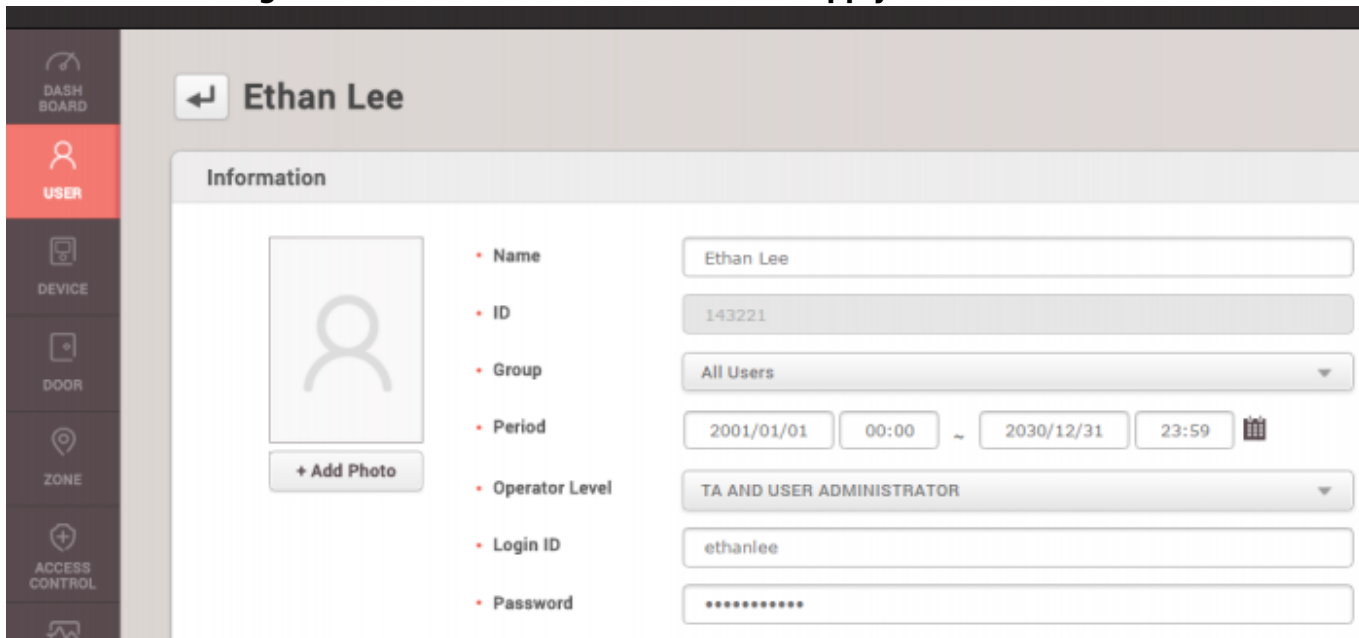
DASH BOARD

USER

DEVICE

DOOR

ZONE

ACCESS CONTROL

Ethan Lee

Information

+ Add Photo

• Name
Ethan Lee

• ID
143221

• Group
All Users

• Period
2001/01/01 00:00 ~ 2030/12/31 23:59

• Operator Level
TA AND USER ADMINISTRATOR

• Login ID
ethanlee

• Password
••••••••••••